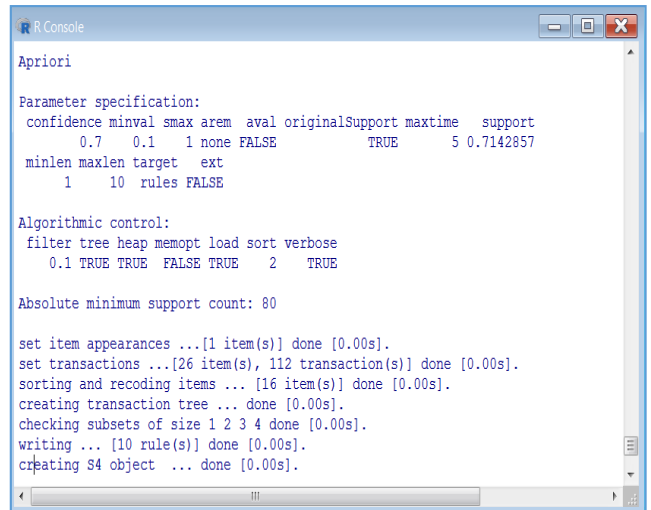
R Console

Apriori

Parameter specification:
confidence minval smax arem aval originalSupport maxtime support
0.7 0.1 1 none FALSE TRUE 5 0.7142857
minlen maxlen target ext
1 10 rules FALSE

Algorithmic control:
filter tree heap memopt load sort verbose
0.1 TRUE TRUE FALSE TRUE 2 TRUE

Absolute minimum support count: 80

set item appearances ...[1 item(s)] done [0.00s].
set transactions ...[26 item(s), 112 transaction(s)] done [0.00s].
sorting and recoding items ... [16 item(s)] done [0.00s].
creating transaction tree ... done [0.00s].
checking subsets of size 1 2 3 4 done [0.00s].
writing ... [10 rule(s)] done [0.00s].
creating S4 object ... done [0.00s].